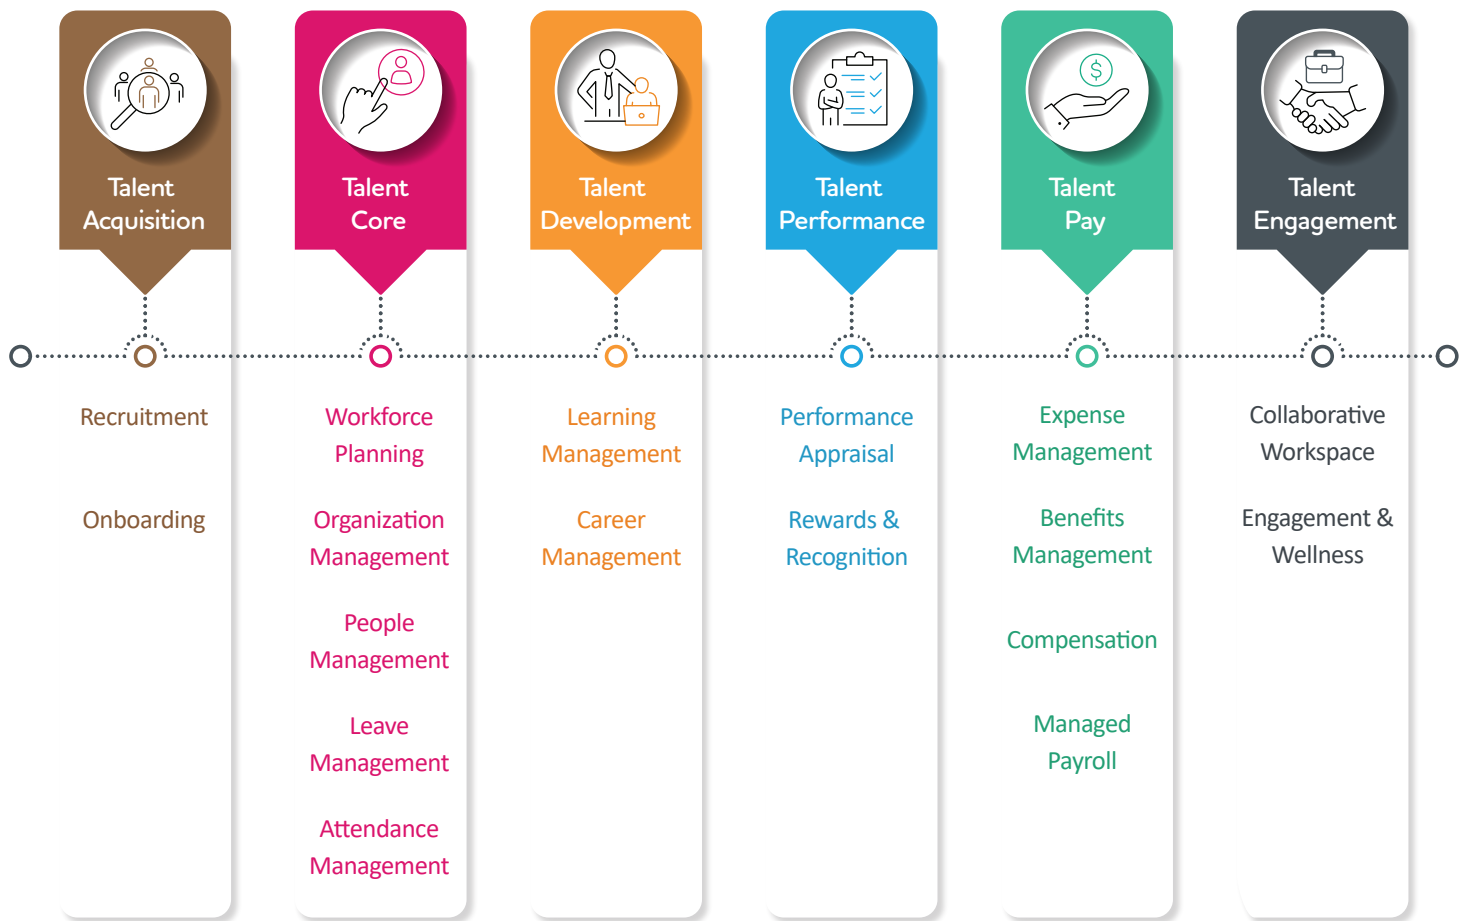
Talent Acquisition

Recruitment

Onboarding

Talent Core

Workforce Planning

Organization Management

People Management

Leave Management

Attendance Management

Talent Development

Learning Management

Career Management

Talent Performance

Performance Appraisal

Rewards & Recognition

Talent Pay

Expense Management

Benefits Management

Compensation

Managed Payroll

Talent Engagement

Collaborative Workspace

Engagement & Wellness